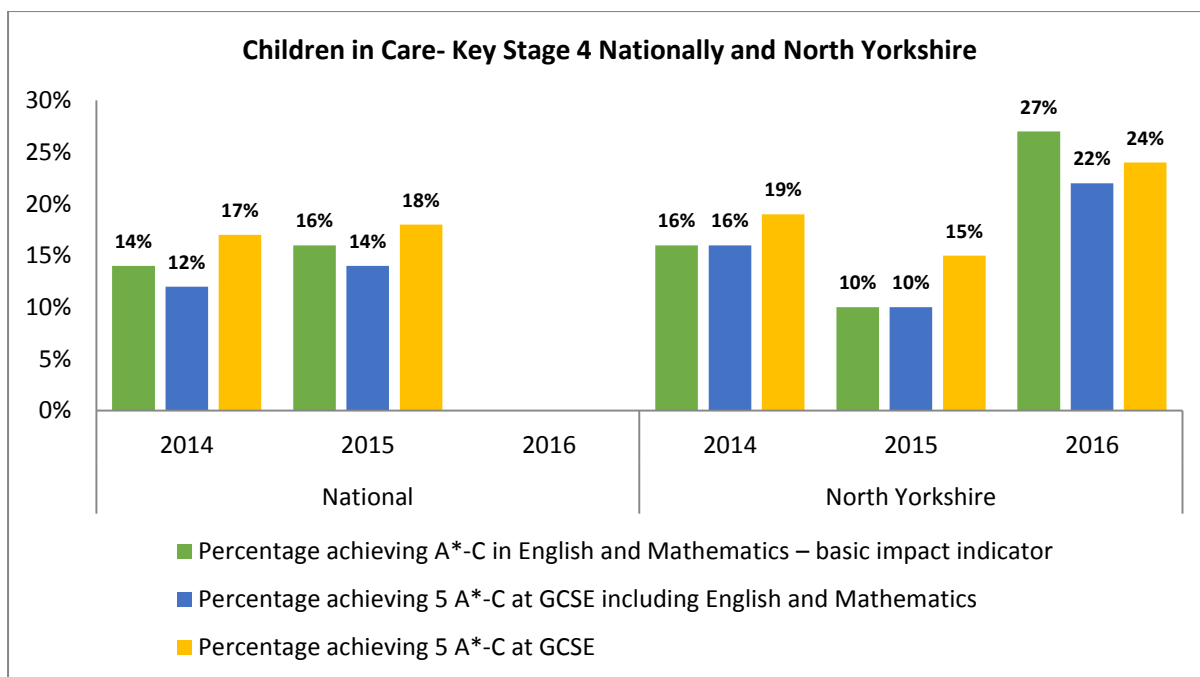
Children in Care- Key Stage 4 Nationally and North Yorkshire

30%
25%
20%
15%
10%
5%
0%

14% 12% 17% 16% 14% 18% 16% 16% 19% 10% 10% 15% 27% 22% 24%

2014 2015 2016 2014 2015 2016

National North Yorkshire

Percentage achieving A*-C in English and Mathematics – basic impact indicator

Percentage achieving 5 A*-C at GCSE including English and Mathematics

Percentage achieving 5 A*-C at GCSE